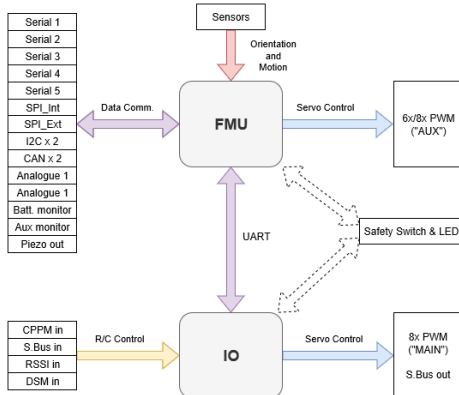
Serial 1
Serial 2
Serial 3
Serial 4
Serial 5
SPI_Int
SPI_Ext
I2C x 2
CAN x 2
Analogue 1
Analogue 1
Batt. monitor
Aux monitor
Piezo out

Sensors

Orientation and Motion

Data Comm.

FMU

Servo Control

6x/8x PWM ("AUX")

UART

Safety Switch & LED

CPPM in
S.Bus in
RSSI in
DSM in

R/C Control

IO

Servo Control

8x PWM ("MAIN")

S.Bus out